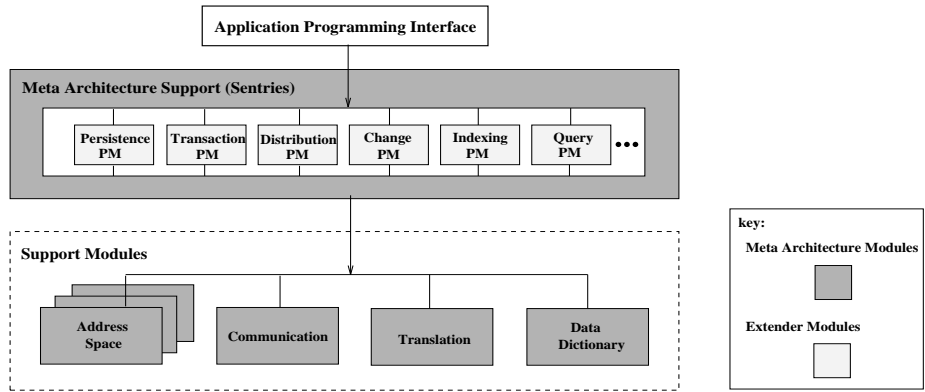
Application Programming Interface

Meta Architecture Support (Sentries)

Persistence PM

Transaction PM

Distribution PM

Change PM

Indexing PM

Query PM

•••

Support Modules

Address Space

Communication

Translation

Data Dictionary

key:

Meta Architecture Modules

Extender Modules